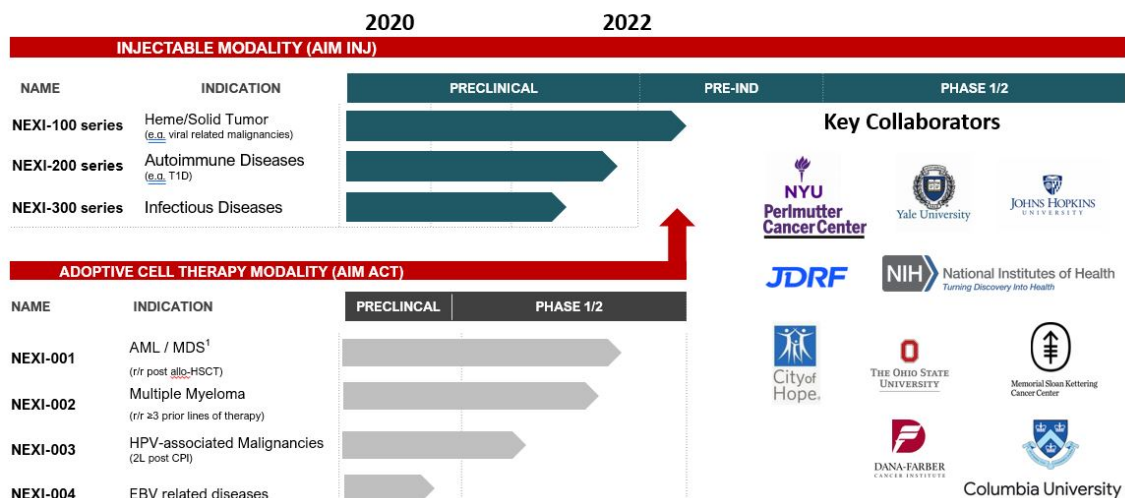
2020

2022

INJECTABLE MODALITY (AIM INJ)

| NAME | INDICATION | PRECLINICAL | PRE-IND | PHASE 1/2 |
|---|---|---|---|---|
| NEXI-100 series | Heme/Solid Tumor (e.g. viral related malignancies) | | | |
| NEXI-200 series | Autoimmune Diseases (e.g. T1D) | | | |
| NEXI-300 series | Infectious Diseases | | | |

Key Collaborators

NYU Perlmutter Cancer Center

Yale University

JOHNS HOPKINS UNIVERSITY

ADOPTIVE CELL THERAPY MODALITY (AIM ACT)

| NAME | INDICATION | PRECLINCAL | PHASE 1/2 |
|---|---|---|---|
| NEXI-001 | AML / MDS$^1$ (r/r post allo-HSCT) | | |
| NEXI-002 | Multiple Myeloma (r/r ≥3 prior lines of therapy) | | |
| NEXI-003 | HPV-associated Malignancies (2L post CPI) | | |
| NEXI-004 | EBV related diseases | | |

JDRF

NIH National Institutes of Health Turning Discovery Into Health

City of Hope

THE OHIO STATE UNIVERSITY

Memorial Sloan Kettering Cancer Center

DANA-FARBER CANCER INSTITUTE

Columbia University